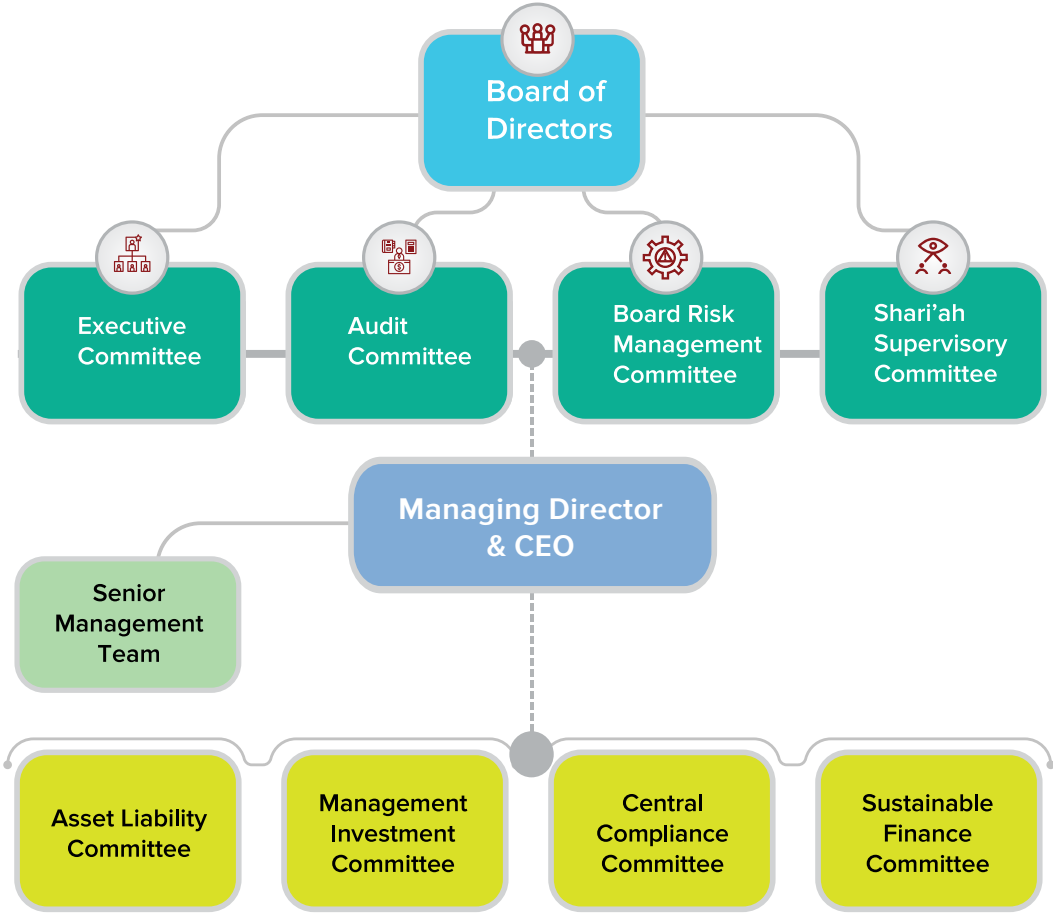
Board of Directors

Executive Committee

Audit Committee

Board Risk Management Committee

Shari'ah Supervisory Committee

Managing Director & CEO

Senior Management Team

Asset Liability Committee

Management Investment Committee

Central Compliance Committee

Sustainable Finance Committee